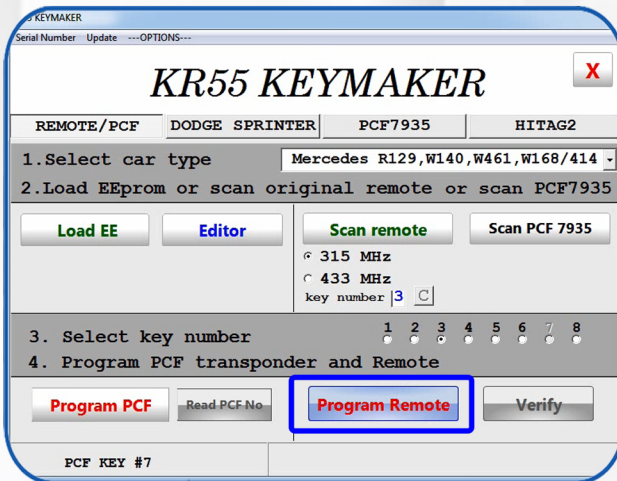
5 KEYMAKER
Serial Number Update ---OPTIONS---

KR55 KEYMAKER

X

REMOTE/PCF
DODGE SPRINTER
PCF7935
HITAG2

1.Select car type
Mercedes R129,W140,W461,W168/414
2.Load EEprom or scan original remote or scan PCF7935

Load EE
Editor
Scan remote
Scan PCF 7935
315 MHz
433 MHz
key number 3 C

3. Select key number
1 2 3 4 5 6 7 8
4. Program PCF transponder and Remote

Program PCF
Read PCF No
Program Remote
Verify

PCF KEY #7